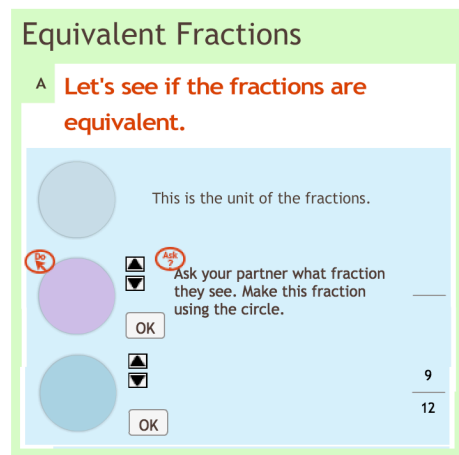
Equivalent Fractions

A Let's see if the fractions are equivalent.

This is the unit of the fractions.

Do

Ask ?

Ask your partner what fraction they see. Make this fraction using the circle.

OK

$\frac{9}{12}$

OK